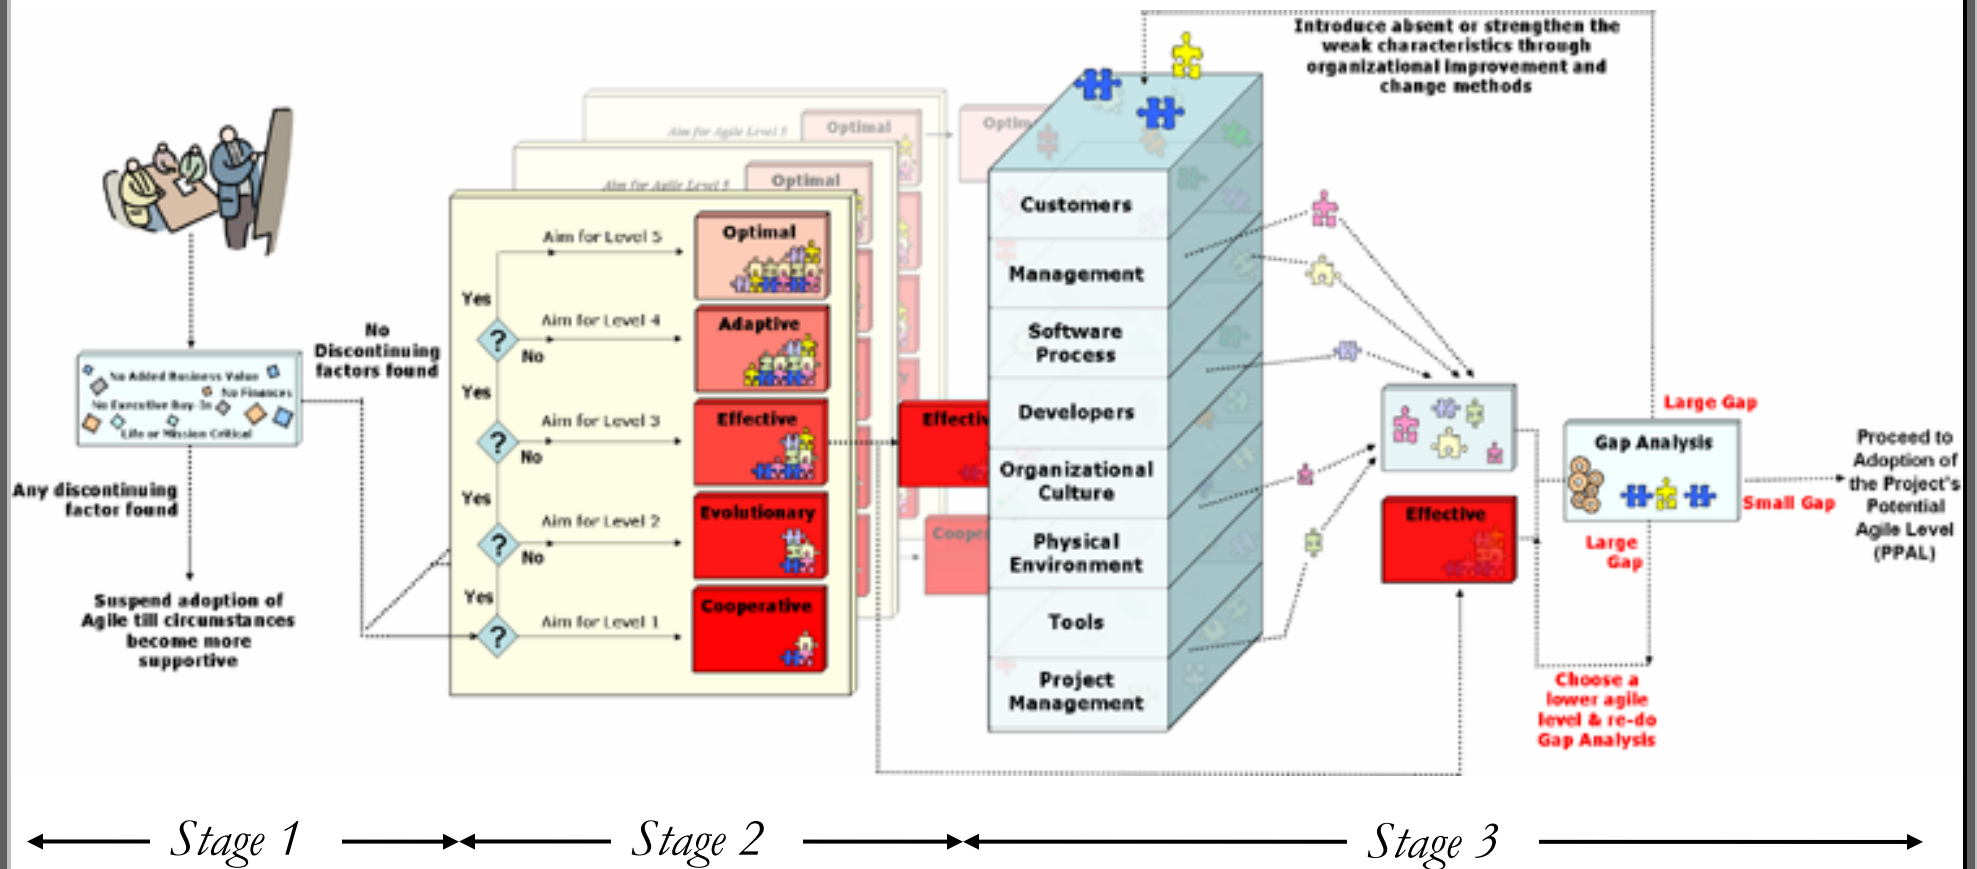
Introduce absent or strengthen the weak characteristics through organizational improvement and change methods

No Added Business Value
No Finances
No Executive Buy-In
Life or Mission Critical

Any discontinuing factor found

Suspend adoption of Agile till circumstances become more supportive

No Discontinuing factors found

Aim for Agile Level 5
Optimal
Aim for Agile Level 5
Optimal
Optim

Yes
Aim for Level 5
Optimal
No
Yes
Aim for Level 4
Adaptive
No
Yes
Aim for Level 3
Effective
No
Yes
Aim for Level 2
Evolutionary
No
Aim for Level 1
Cooperative

Effectiv
Coope

Customers
Management
Software Process
Developers
Organizational Culture
Physical Environment
Tools
Project Management

Effective

Large Gap
Gap Analysis
Small Gap
Large Gap

Proceed to Adoption of the Project's Potential Agile Level (PPAL)

Choose a lower agile level & re-do Gap Analysis

Stage 1
Stage 2
Stage 3